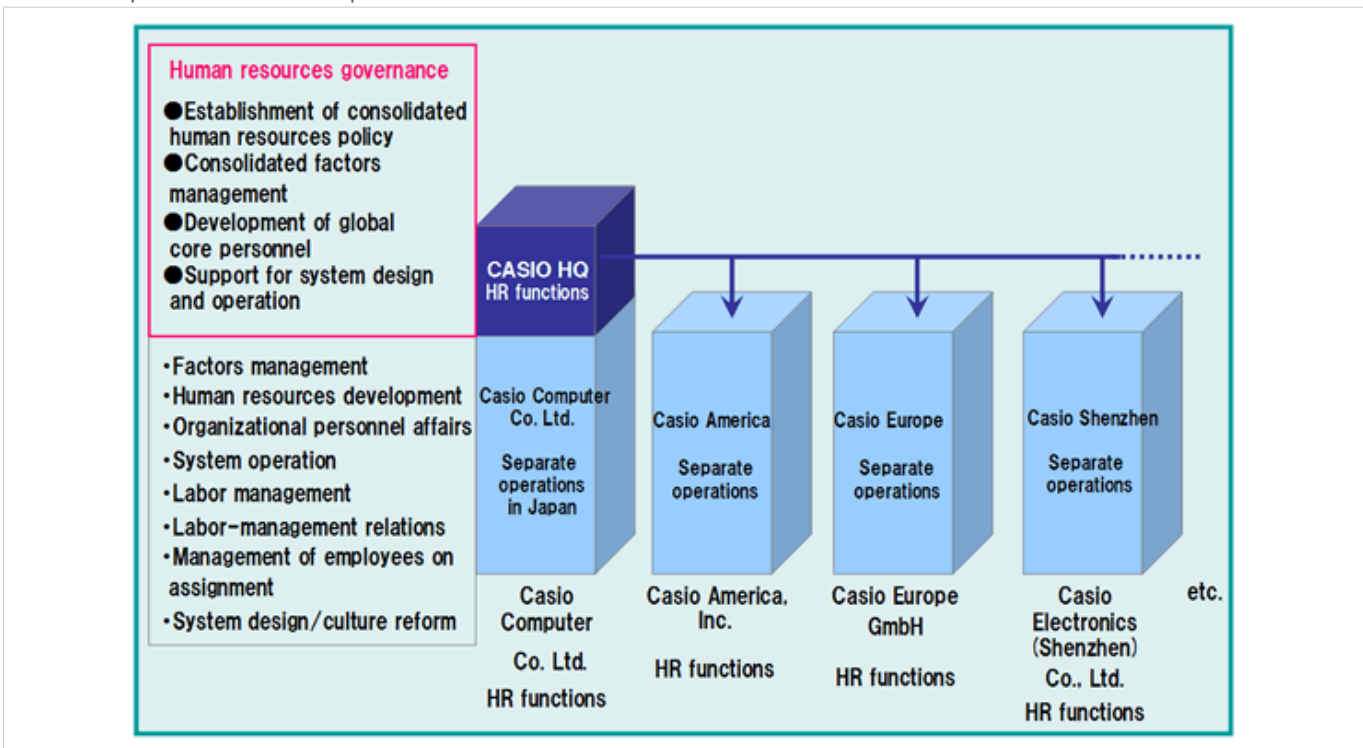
Human resources governance

●Establishment of consolidated human resources policy
●Consolidated factors management
●Development of global core personnel
●Support for system design and operation

・Factors management
・Human resources development
・Organizational personnel affairs
・System operation
・Labor management
・Labor-management relations
・Management of employees on assignment
・System design/culture reform

CASIO HQ
HR functions

Casio Computer Co. Ltd.

Separate operations in Japan

Casio Computer Co. Ltd.
HR functions

Casio America

Separate operations

Casio America, Inc.
HR functions

Casio Europe

Separate operations

Casio Europe GmbH
HR functions

Casio Shenzhen

Separate operations

Casio Electronics (Shenzhen) Co., Ltd.
HR functions

etc.